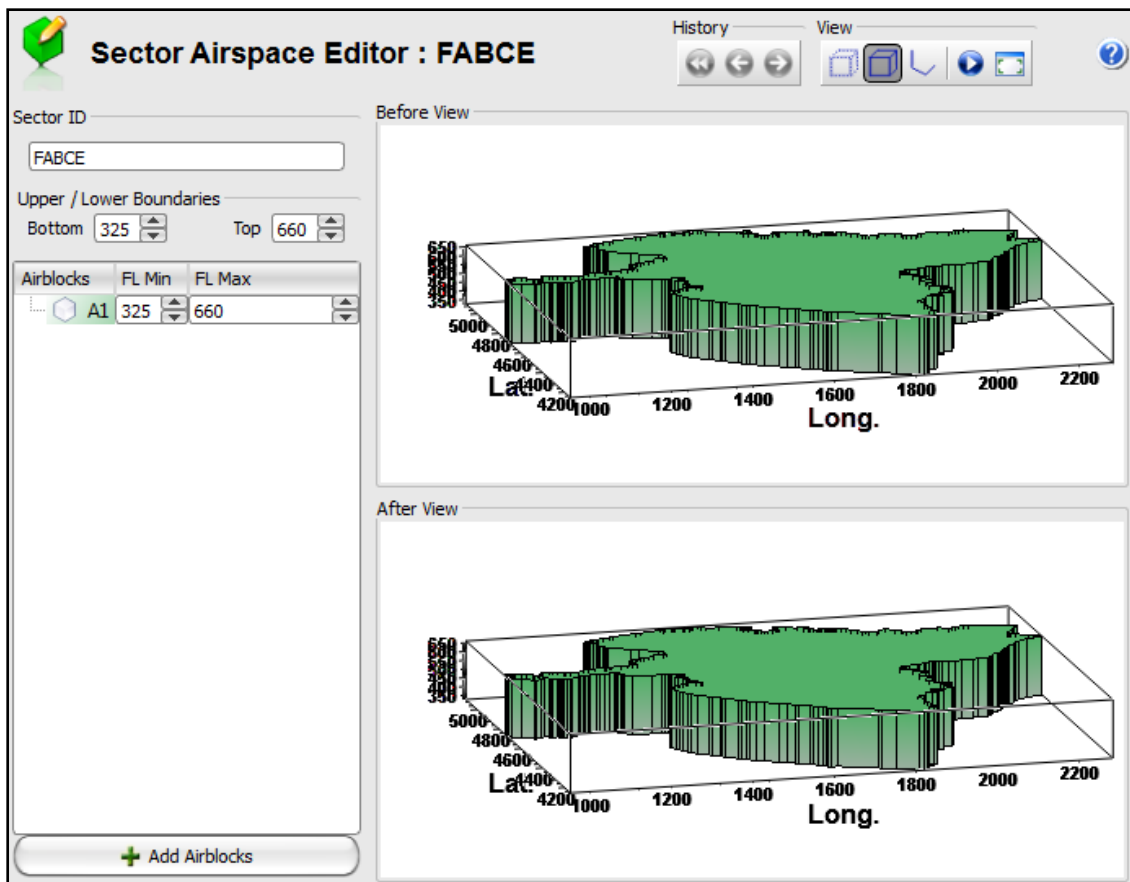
Sector Airspace Editor : FABCE

History

View

Sector ID

FABCE

Upper / Lower Boundaries

Bottom 325

Top 660

| Airblocks | FL Min | FL Max |
|---|---|---|
| A1 | 325 | 660 |

Add Airblocks

Before View

650
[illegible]
350
5000
4800
4600
4400
4200
Lat.
1000
1200
1400
1600
1800
2000
2200
Long.

After View

650
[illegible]
350
5000
4800
4600
4400
4200
Lat.
1000
1200
1400
1600
1800
2000
2200
Long.